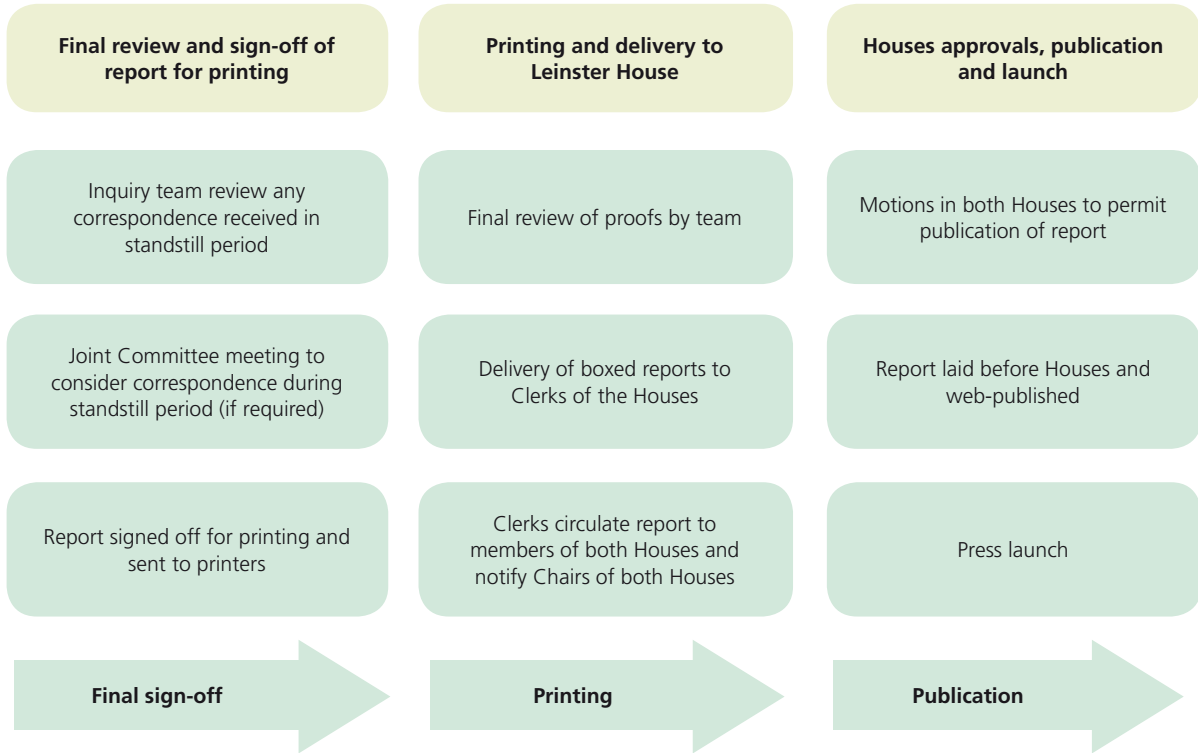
Final review and sign-off of report for printing

Inquiry team review any correspondence received in standstill period

Joint Committee meeting to consider correspondence during standstill period (if required)

Report signed off for printing and sent to printers

Final sign-off

Printing and delivery to Leinster House

Final review of proofs by team

Delivery of boxed reports to Clerks of the Houses

Clerks circulate report to members of both Houses and notify Chairs of both Houses

Printing

Houses approvals, publication and launch

Motions in both Houses to permit publication of report

Report laid before Houses and web-published

Press launch

Publication